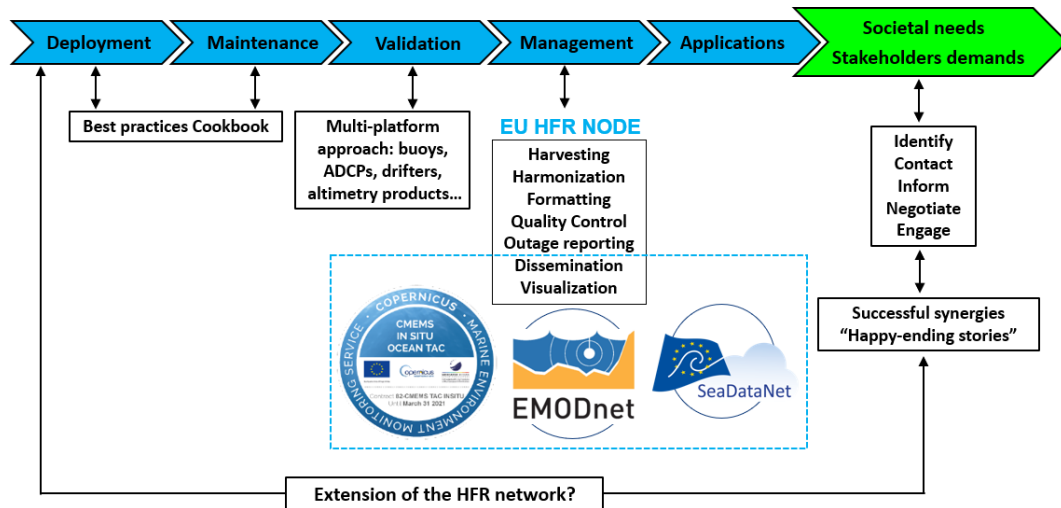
Deployment
Maintenance
Validation
Management
Applications
Societal needs
Stakeholders demands

Best practices Cookbook

Multi-platform approach: buoys, ADCPs, drifters, altimetry products…

EU HFR NODE

Harvesting
Harmonization
Formatting
Quality Control
Outage reporting
Dissemination
Visualization

Identify
Contact
Inform
Negotiate
Engage

Successful synergies
"Happy-ending stories"

COPERNICUS MARINE ENVIRONMENT MONITORING SERVICE
CMEMS
IN SITU
OCEAN TAC
Copernicus
Contract 82-CMEMS TAC INSITU
Until March 31 2021

EMODnet

SeaDataNet

Extension of the HFR network?